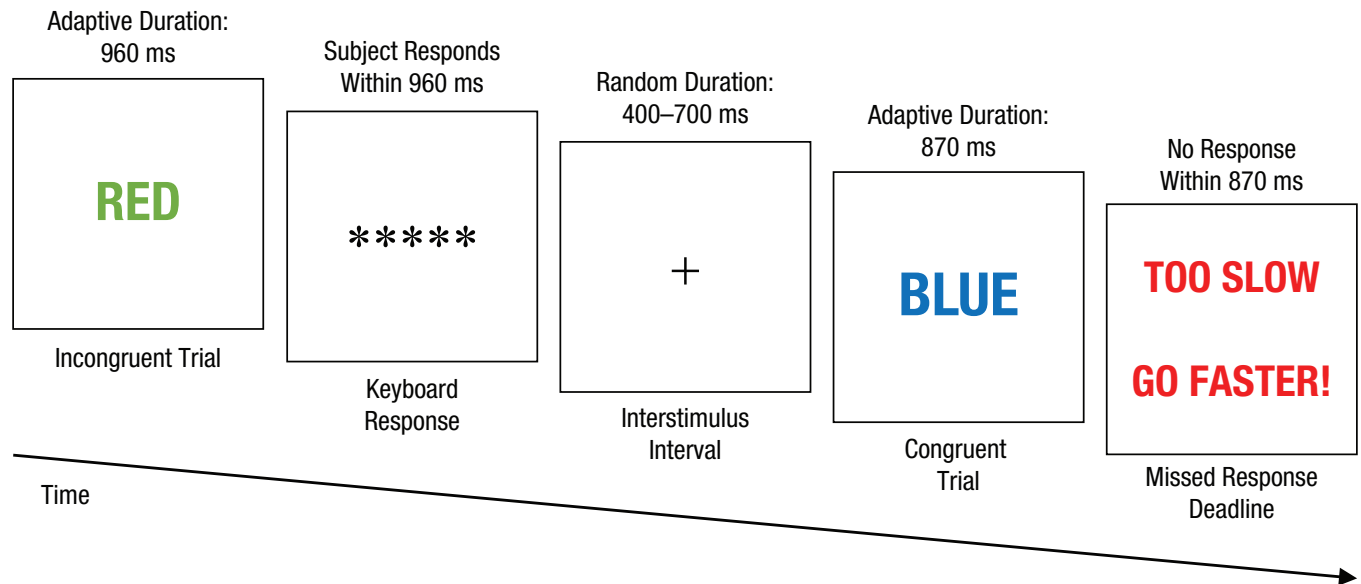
Adaptive Duration: 960 ms

RED

Incongruent Trial

Subject Responds Within 960 ms

*****

Keyboard Response

Random Duration: 400–700 ms

+

Interstimulus Interval

Adaptive Duration: 870 ms

BLUE

Congruent Trial

No Response Within 870 ms

TOO SLOW

GO FASTER!

Missed Response Deadline

Time